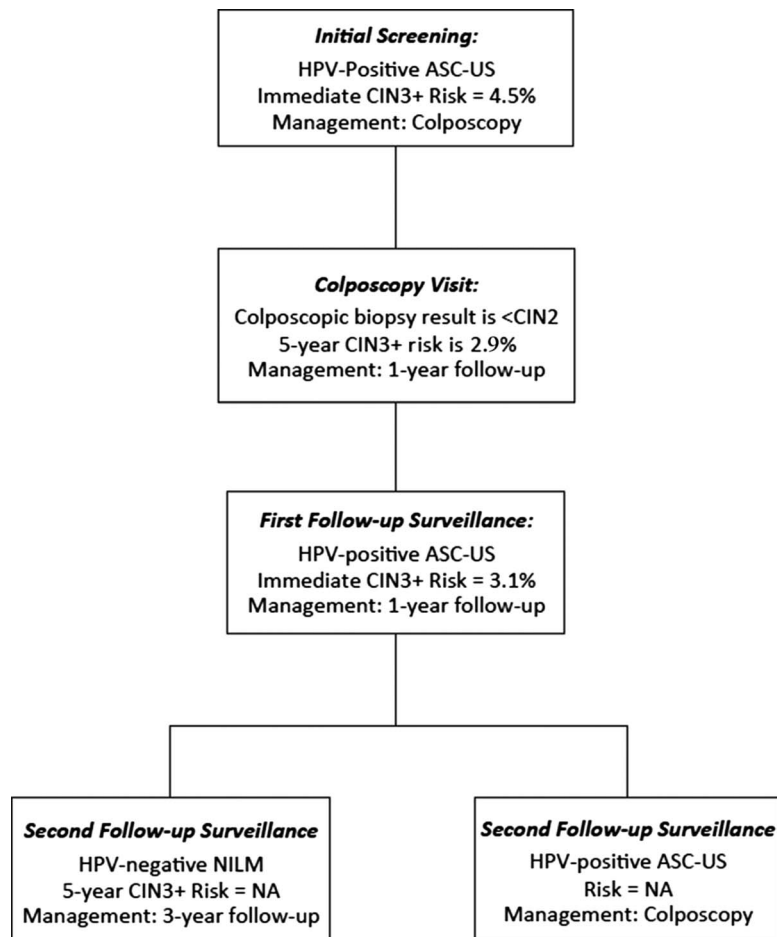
Initial Screening:
HPV-Positive ASC-US
Immediate CIN3+ Risk = 4.5%
Management: Colposcopy

Colposcopy Visit:
Colposcopic biopsy result is <CIN2
5-year CIN3+ risk is 2.9%
Management: 1-year follow-up

First Follow-up Surveillance:
HPV-positive ASC-US
Immediate CIN3+ Risk = 3.1%
Management: 1-year follow-up

Second Follow-up Surveillance
HPV-negative NILM
5-year CIN3+ Risk = NA
Management: 3-year follow-up

Second Follow-up Surveillance
HPV-positive ASC-US
Risk = NA
Management: Colposcopy